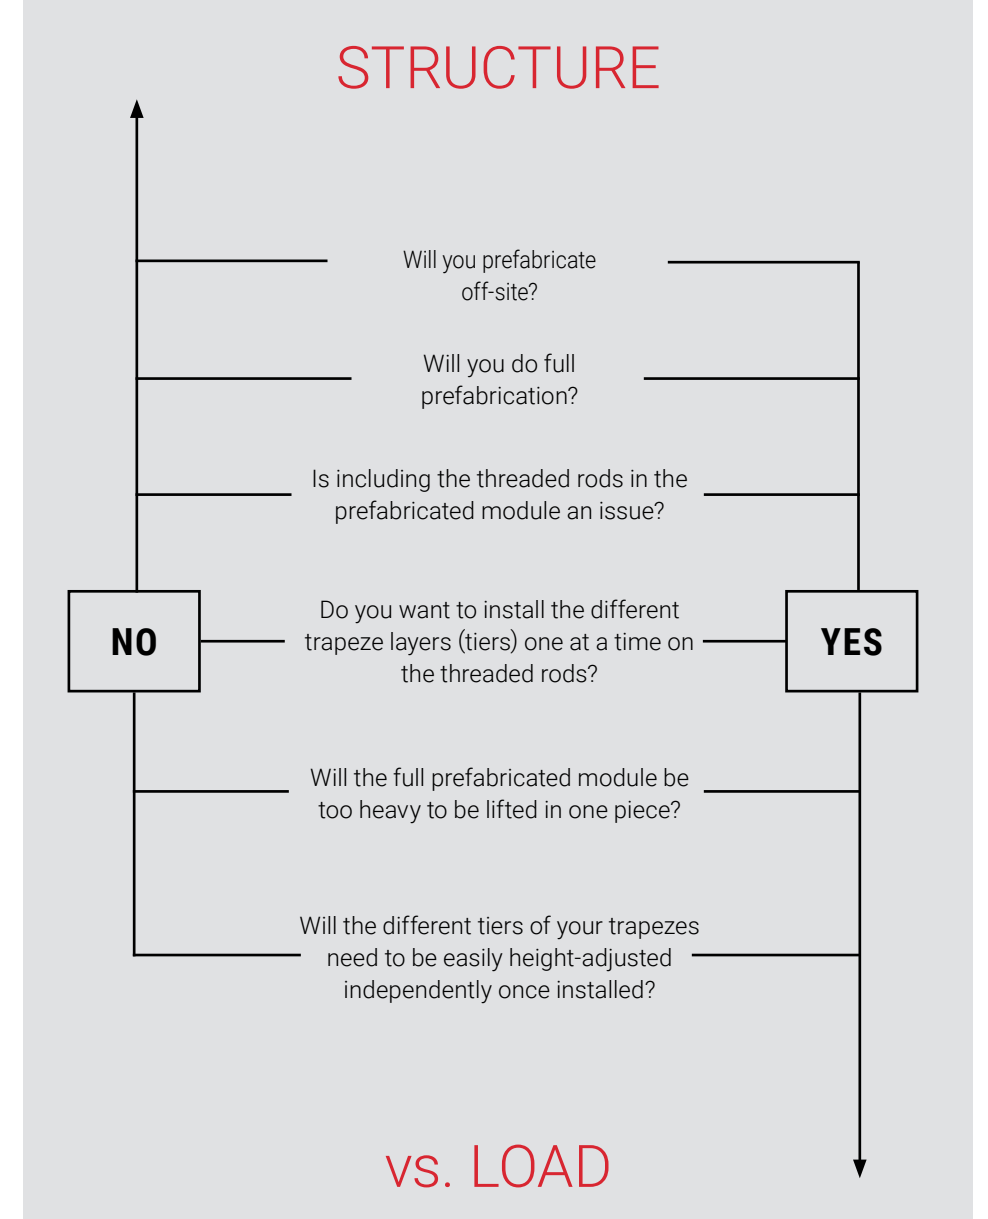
STRUCTURE

Will you prefabricate off-site?

Will you do full prefabrication?

Is including the threaded rods in the prefabricated module an issue?

NO

Do you want to install the different trapeze layers (tiers) one at a time on the threaded rods?

YES

Will the full prefabricated module be too heavy to be lifted in one piece?

Will the different tiers of your trapezes need to be easily height-adjusted independently once installed?

vs. LOAD